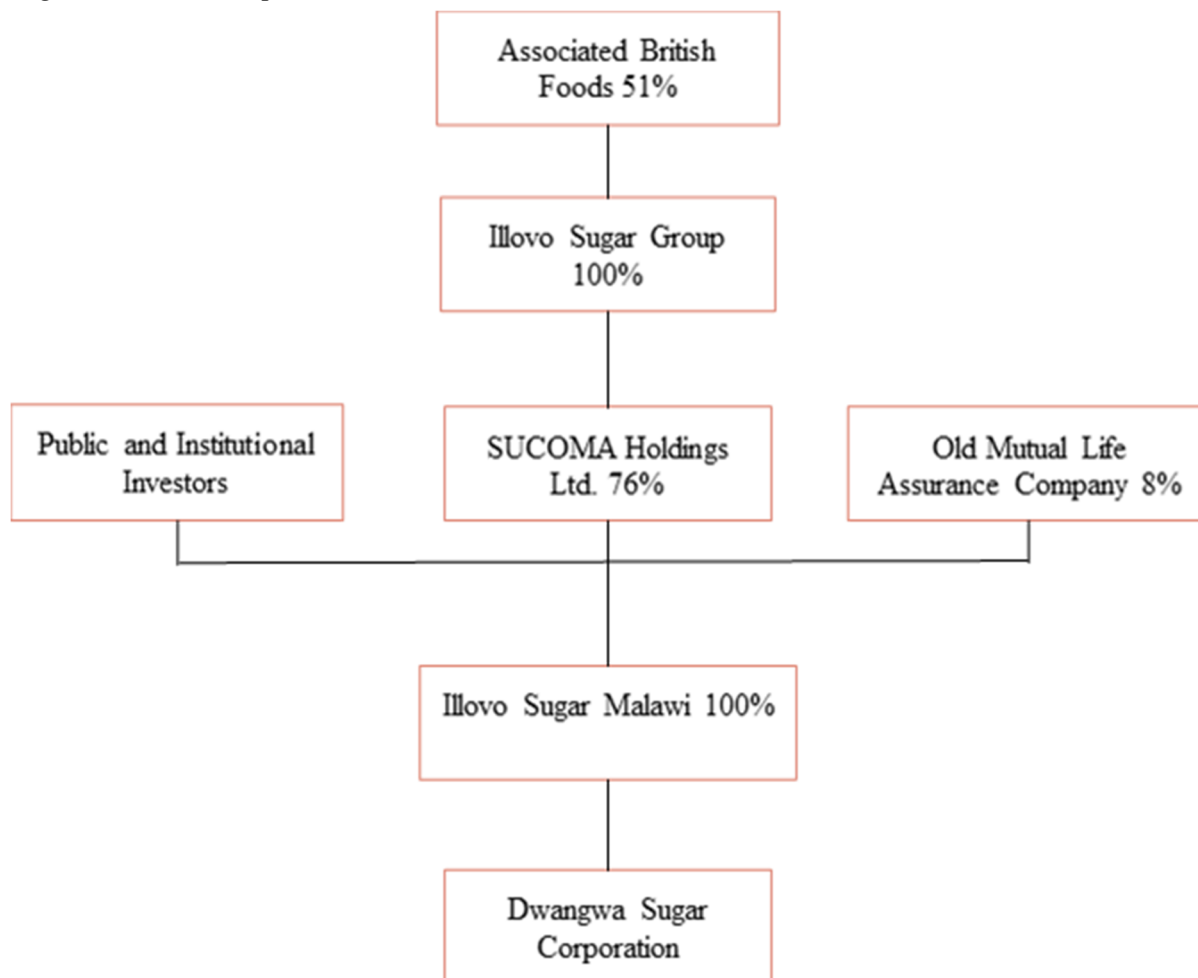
Associated British Foods 51%

Illovo Sugar Group 100%

Public and Institutional Investors

SUCOMA Holdings Ltd. 76%

Old Mutual Life Assurance Company 8%

Illovo Sugar Malawi 100%

Dwangwa Sugar Corporation